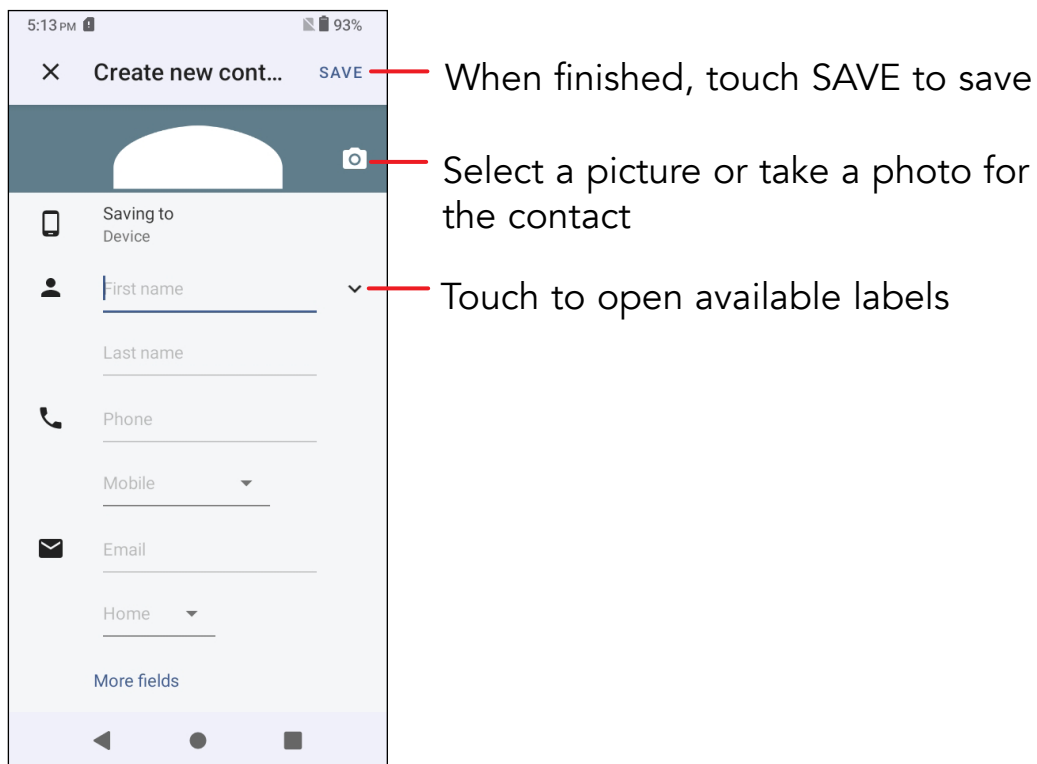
5:13 PM 93%

Create new cont... SAVE

Saving to
Device

First name

Last name

Phone

Mobile

Email

Home

More fields

When finished, touch SAVE to save

Select a picture or take a photo for the contact

Touch to open available labels